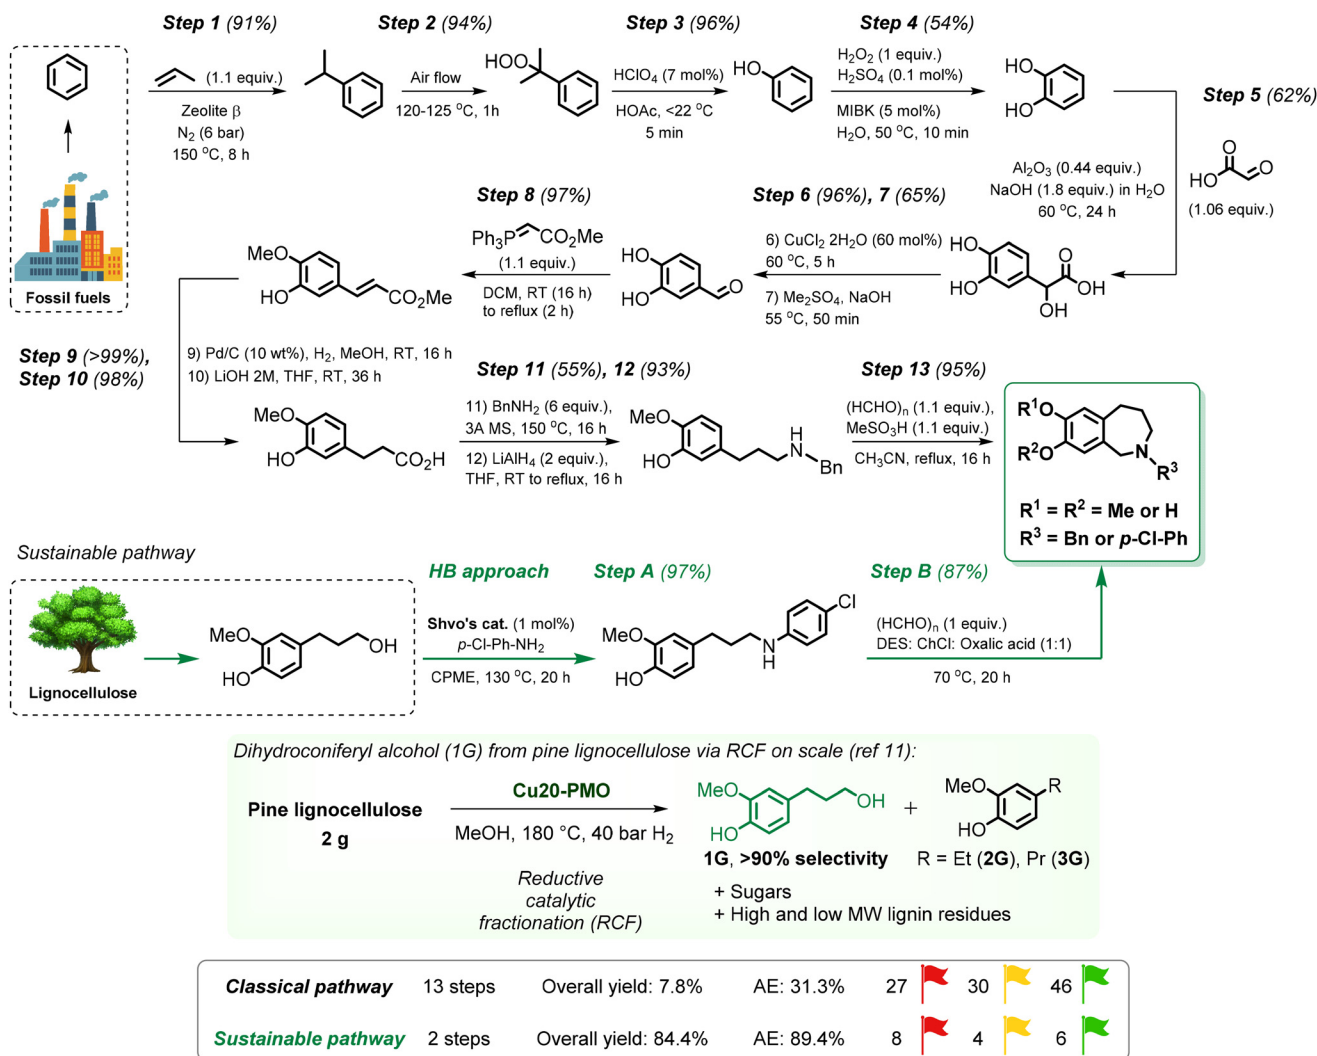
Fossil fuels

Step 1 (91%)
(1.1 equiv.)
Zeolite β
$N_2$ (6 bar)
150 °C, 8 h

Step 2 (94%)
Air flow
120-125 °C, 1h

HOO

Step 3 (96%)
$HClO_4$ (7 mol%)
HOAc, <22 °C
5 min

HO

Step 4 (54%)
$H_2O_2$ (1 equiv.)
$H_2SO_4$ (0.1 mol%)
MIBK (5 mol%)
$H_2O$, 50 °C, 10 min

HO
HO

Step 5 (62%)
HO
O
O
(1.06 equiv.)
$Al_2O_3$ (0.44 equiv.)
NaOH (1.8 equiv.) in $H_2O$
60 °C, 24 h

HO
HO
O
OH
OH

Step 6 (96%), 7 (65%)
6) $CuCl_2$ $2H_2O$ (60 mol%)
60 °C, 5 h
7) $Me_2SO_4$, NaOH
55 °C, 50 min

HO
HO
O

Step 8 (97%)
$Ph_3P$ $CO_2Me$
(1.1 equiv.)
DCM, RT (16 h)
to reflux (2 h)

MeO
HO
$CO_2Me$

Step 9 (>99%),
Step 10 (98%)
9) Pd/C (10 wt%), $H_2$, MeOH, RT, 16 h
10) LiOH 2M, THF, RT, 36 h

MeO
HO
$CO_2H$

Step 11 (55%), 12 (93%)
11) $BnNH_2$ (6 equiv.),
3A MS, 150 °C, 16 h
12) $LiAlH_4$ (2 equiv.),
THF, RT to reflux, 16 h

MeO
HO
H
N
Bn

Step 13 (95%)
$(HCHO)_n$ (1.1 equiv.),
$MeSO_3H$ (1.1 equiv.)
$CH_3CN$, reflux, 16 h

$R^1O$
$R^2O$
N
$R^3$
$R^1 = R^2$ = Me or H
$R^3$ = Bn or p-Cl-Ph

Sustainable pathway

Lignocellulose

MeO
HO
OH

HB approach
Step A (97%)
Shvo's cat. (1 mol%)
p-Cl-Ph-$NH_2$
CPME, 130 °C, 20 h

MeO
HO
N
H
Cl

Step B (87%)
$(HCHO)_n$ (1 equiv.)
DES: ChCl: Oxalic acid (1:1)
70 °C, 20 h

Dihydroconiferyl alcohol (1G) from pine lignocellulose via RCF on scale (ref 11):

Pine lignocellulose
2 g

Cu20-PMO
MeOH, 180 °C, 40 bar $H_2$

Reductive
catalytic
fractionation (RCF)

MeO
HO
OH
+
MeO
HO
R
1G, >90% selectivity
R = Et (2G), Pr (3G)
+ Sugars
+ High and low MW lignin residues

| Classical pathway | 13 steps | Overall yield: 7.8% | AE: 31.3% | 27 | 30 | 46 |
|---|---|---|---|---|---|---|
| Sustainable pathway | 2 steps | Overall yield: 84.4% | AE: 89.4% | 8 | 4 | 6 |